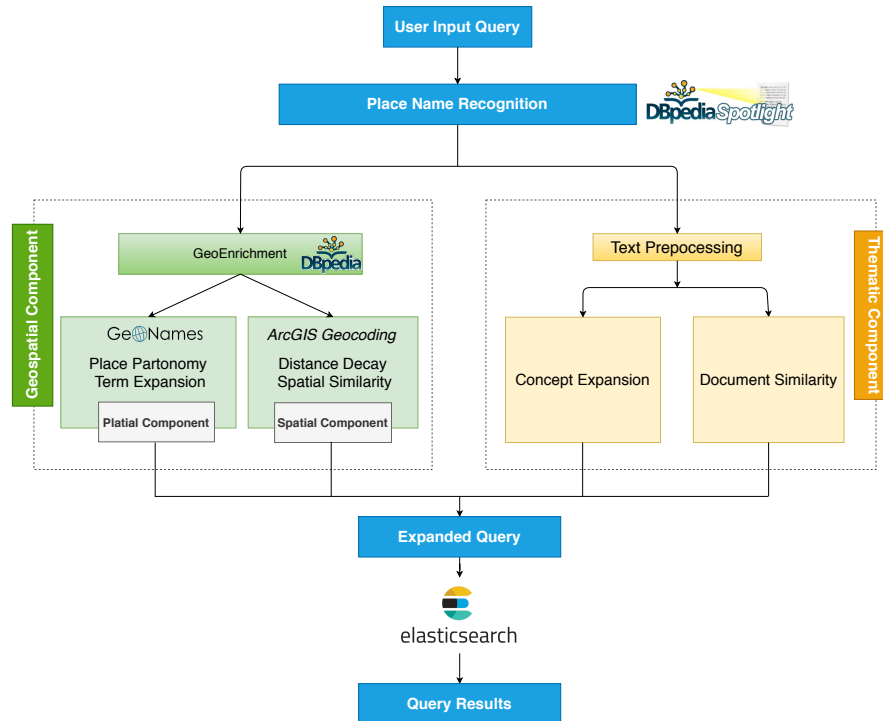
User Input Query

Place Name Recognition

DBpedia Spotlight

Geospatial Component

GeoEnrichment

DBpedia

GeoNames

Place Partonomy Term Expansion

Platial Component

ArcGIS Geocoding

Distance Decay Spatial Similarity

Spatial Component

Text Prepocessing

Concept Expansion

Document Similarity

Thematic Component

Expanded Query

elasticsearch

Query Results